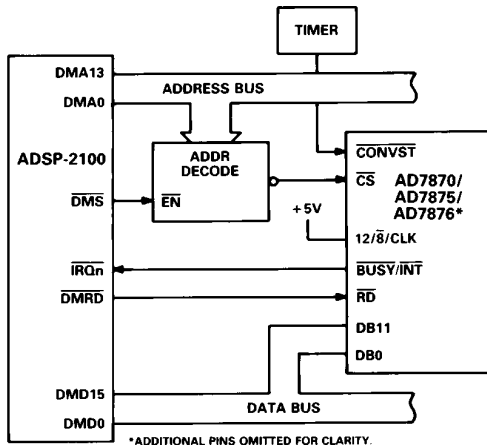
TIMER

DMA13

ADDRESS BUS

DMA0

ADSP-2100

ADDR DECODE

$\overline{DMS}$

$\overline{EN}$

$\overline{CONVST}$

$\overline{CS}$

AD7870/ AD7875/ AD7876*

+5V

12/$\overline{8}$/CLK

$\overline{IRQn}$

$\overline{BUSY}/\overline{INT}$

$\overline{DMRD}$

$\overline{RD}$

DB11

DB0

DMD15

DATA BUS

DMD0

*ADDITIONAL PINS OMITTED FOR CLARITY.